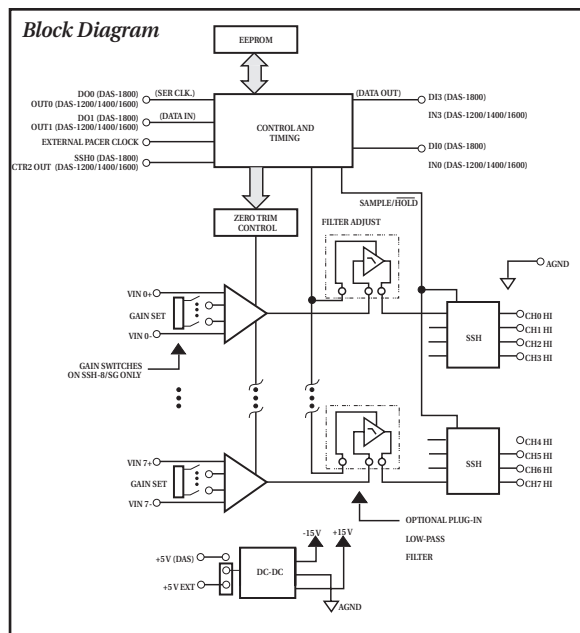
Block Diagram

EEPROM

DO0 (DAS-1800)
OUT0 (DAS-1200/1400/1600)
(SER CLK.)

DO1 (DAS-1800)
OUT1 (DAS-1200/1400/1600)
(DATA IN)

EXTERNAL PACER CLOCK

SSH0 (DAS-1800)
CTR2 OUT (DAS-1200/1400/1600)

CONTROL AND TIMING

(DATA OUT)
DI3 (DAS-1800)
IN3 (DAS-1200/1400/1600)

DI0 (DAS-1800)
IN0 (DAS-1200/1400/1600)

SAMPLE/$\overline{\text{HOLD}}$

ZERO TRIM CONTROL

FILTER ADJUST

AGND

VIN 0+
GAIN SET
VIN 0-

GAIN SWITCHES ON SSH-8/SG ONLY

SSH

CH0 HI
CH1 HI
CH2 HI
CH3 HI

VIN 7+
GAIN SET
VIN 7-

SSH

CH4 HI
CH5 HI
CH6 HI
CH7 HI

OPTIONAL PLUG-IN
LOW-PASS
FILTER

-15 V
+15 V

+5 V (DAS)
+5 V EXT

DC-DC

AGND